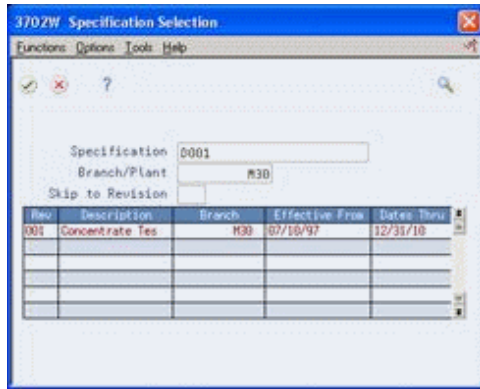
3702W Specification Selection

Functions Options Tools Help

?

Specification 0001
Branch/Plant M30
Skip to Revision

| Rev | Description | Branch | Effective From | Dates Thru |
|---|---|---|---|---|
| 001 | Concentrate Tes | M30 | 07/10/97 | 12/31/10 |
| | | | | |
| | | | | |
| | | | | |
| | | | | |
| | | | | |